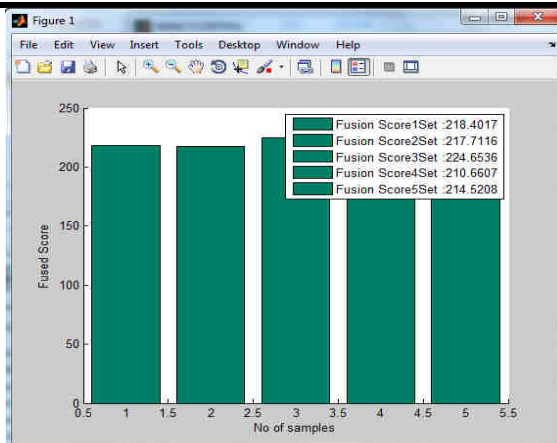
Figure 1

File Edit View Insert Tools Desktop Window Help

250

200

150

100

50

0

Fused Score

0.5 1 1.5 2 2.5 3 3.5 4 4.5 5 5.5

No of samples

Fusion Score1Set :218.4017
Fusion Score2Set :217.7116
Fusion Score3Set :224.6536
Fusion Score4Set :210.6607
Fusion Score5Set :214.5208